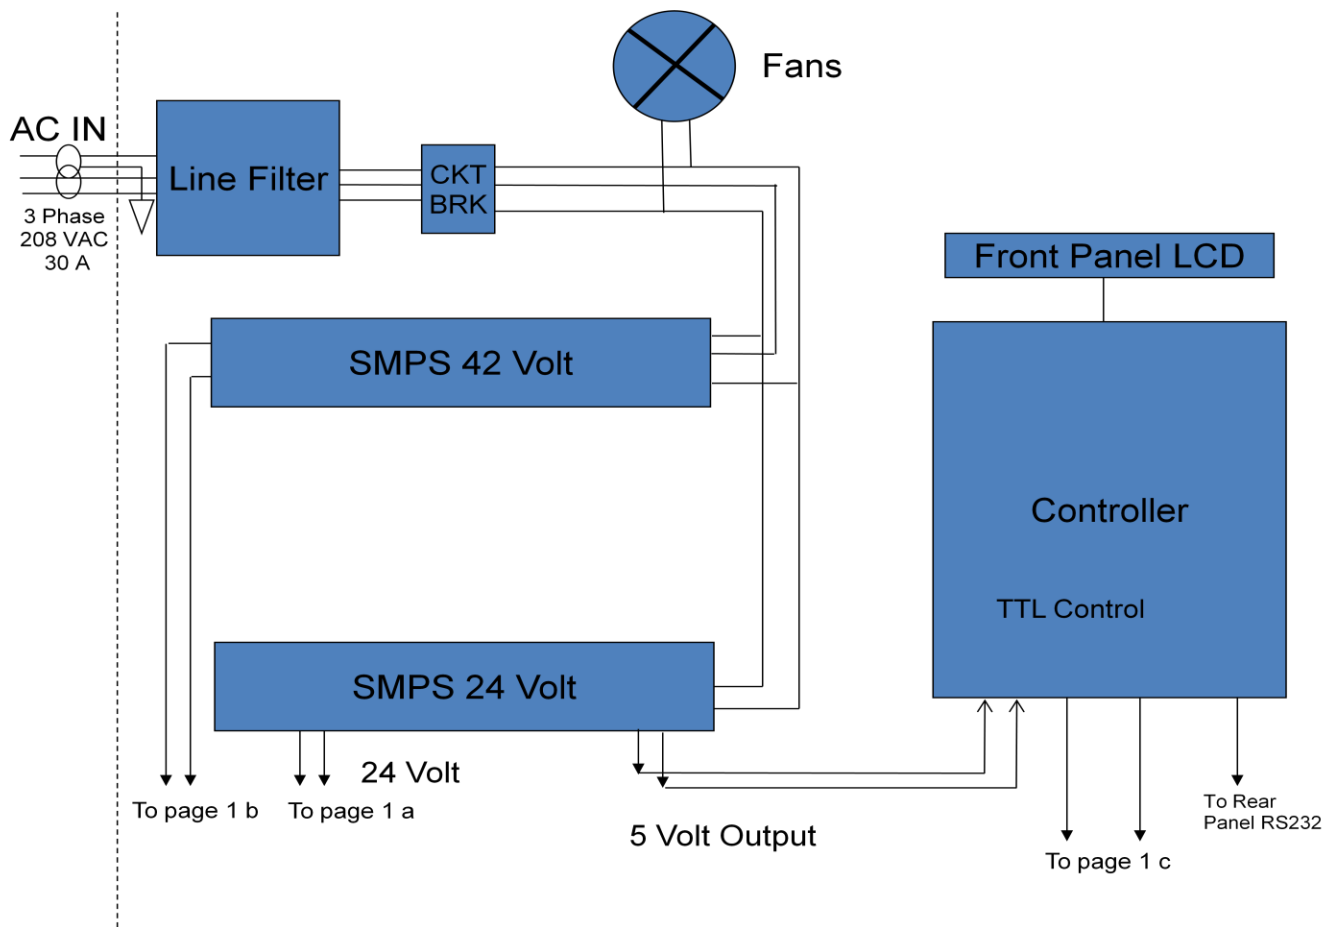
Fans

AC IN

3 Phase
208 VAC
30 A

Line Filter

CKT
BRK

Front Panel LCD

SMPS 42 Volt

Controller

TTL Control

SMPS 24 Volt

24 Volt

To page 1 b

To page 1 a

5 Volt Output

To Rear
Panel RS232

To page 1 c